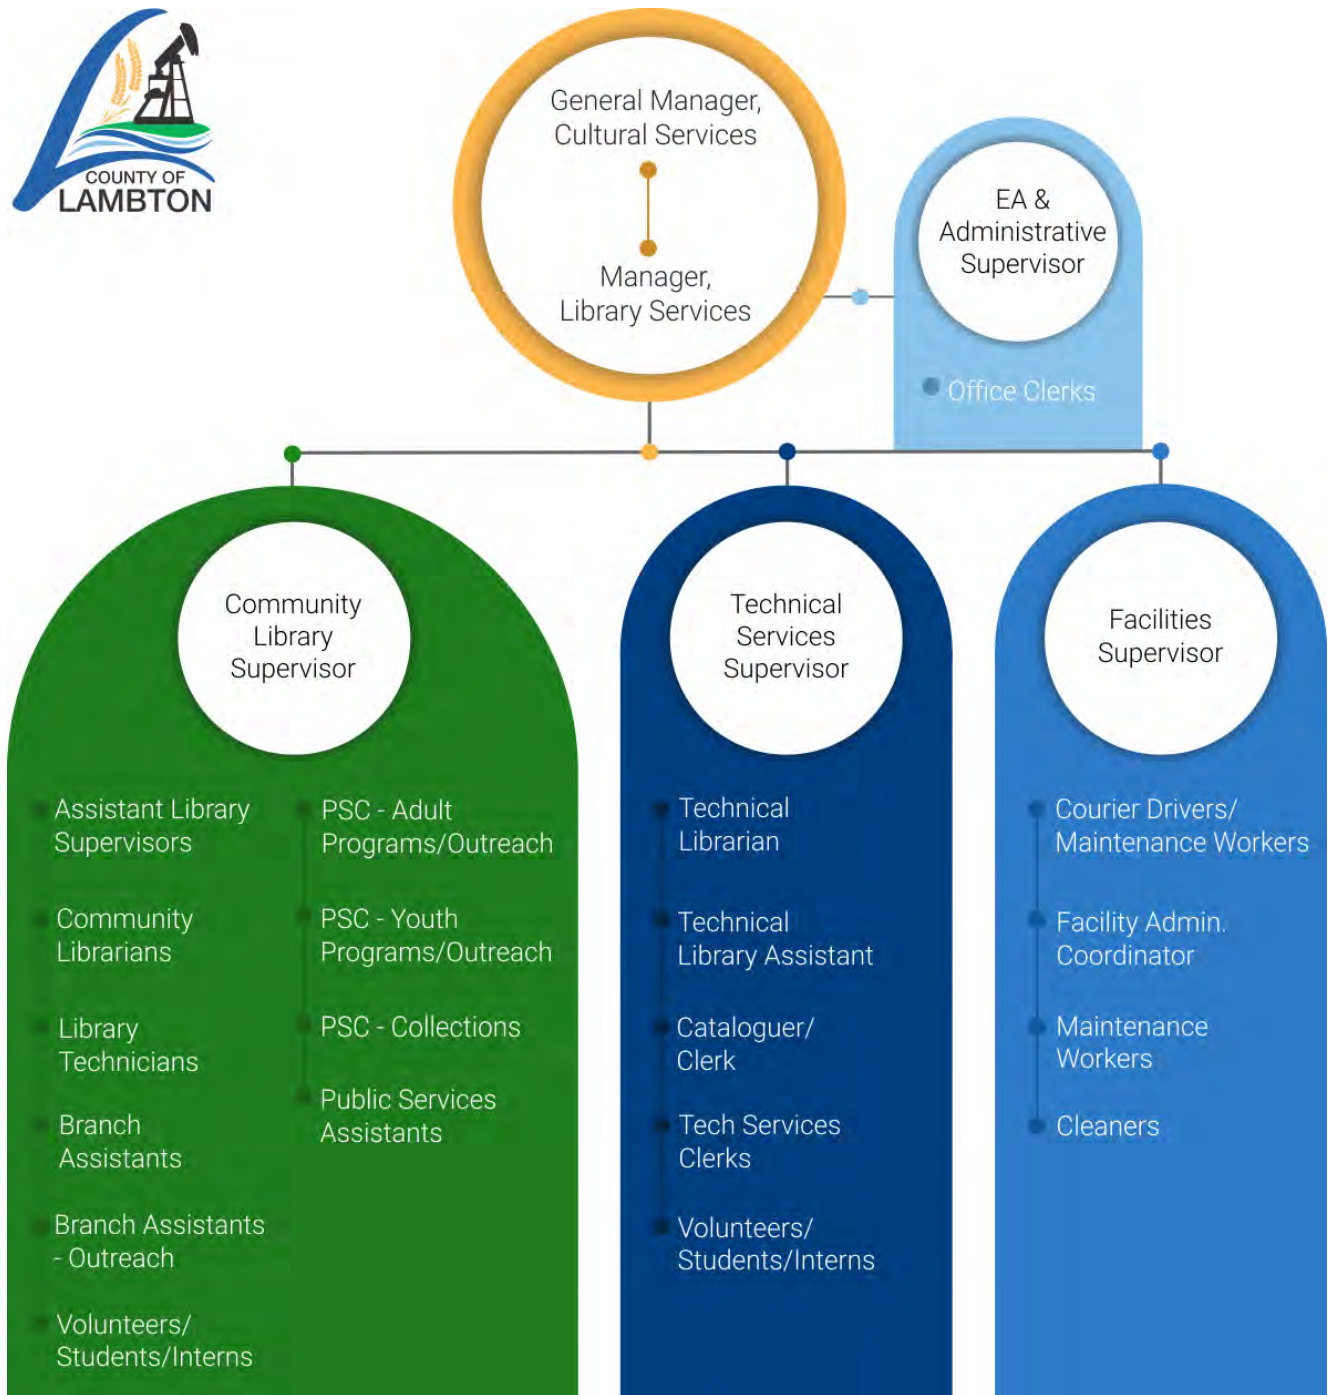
COUNTY OF LAMBTON

General Manager, Cultural Services

Manager, Library Services

EA & Administrative Supervisor

Office Clerks

Community Library Supervisor

Assistant Library Supervisors

Community Librarians

Library Technicians

Branch Assistants

Branch Assistants - Outreach

Volunteers/ Students/Interns

PSC - Adult Programs/Outreach

PSC - Youth Programs/Outreach

PSC - Collections

Public Services Assistants

Technical Services Supervisor

Technical Librarian

Technical Library Assistant

Cataloguer/ Clerk

Tech Services Clerks

Volunteers/ Students/Interns

Facilities Supervisor

Courier Drivers/ Maintenance Workers

Facility Admin. Coordinator

Maintenance Workers

Cleaners